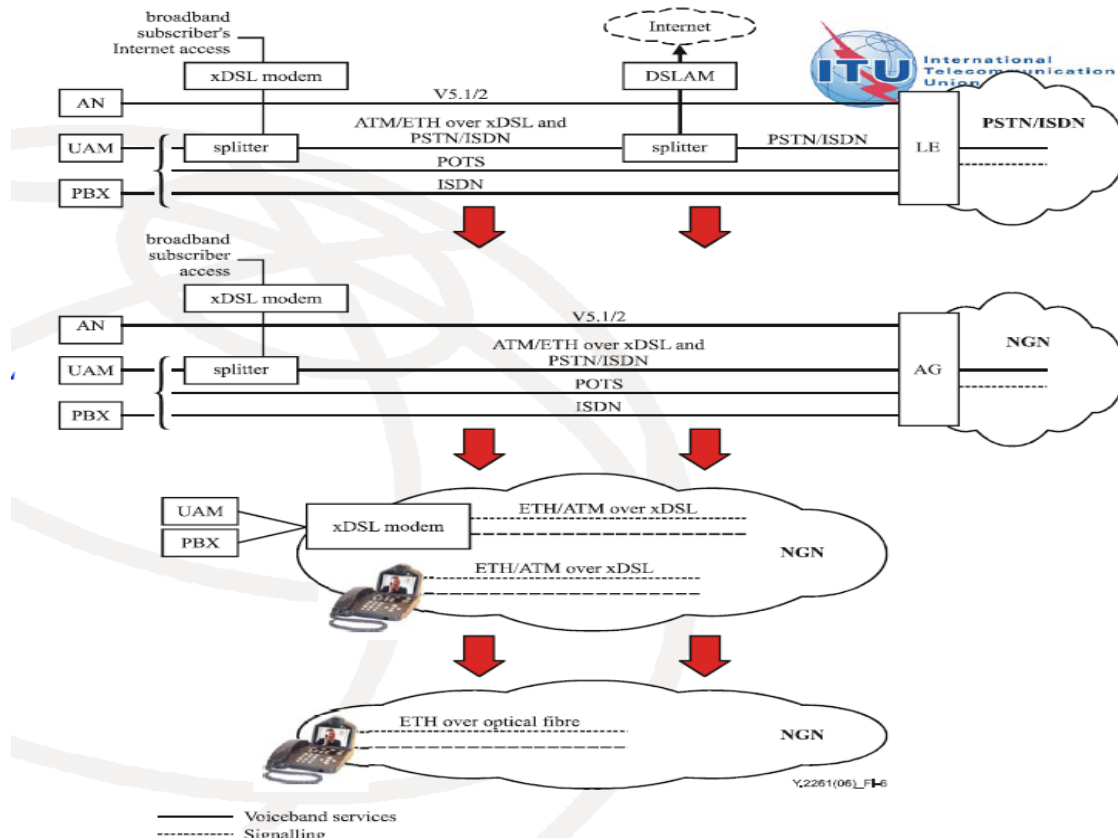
broadband subscriber's Internet access

xDSL modem

Internet

DSLAM

ITU International Telecommunication Union

AN

V5.1/2

UAM

splitter

ATM/ETH over xDSL and PSTN/ISDN

splitter

PSTN/ISDN

LE

PSTN/ISDN

POTS

PBX

ISDN

broadband subscriber access

xDSL modem

AN

V5.1/2

UAM

splitter

ATM/ETH over xDSL and PSTN/ISDN

AG

NGN

POTS

PBX

ISDN

UAM

xDSL modem

ETH/ATM over xDSL

PBX

NGN

ETH/ATM over xDSL

ETH over optical fibre

NGN

Y.2261(06)_FI-6

Voiceband services

Signalling